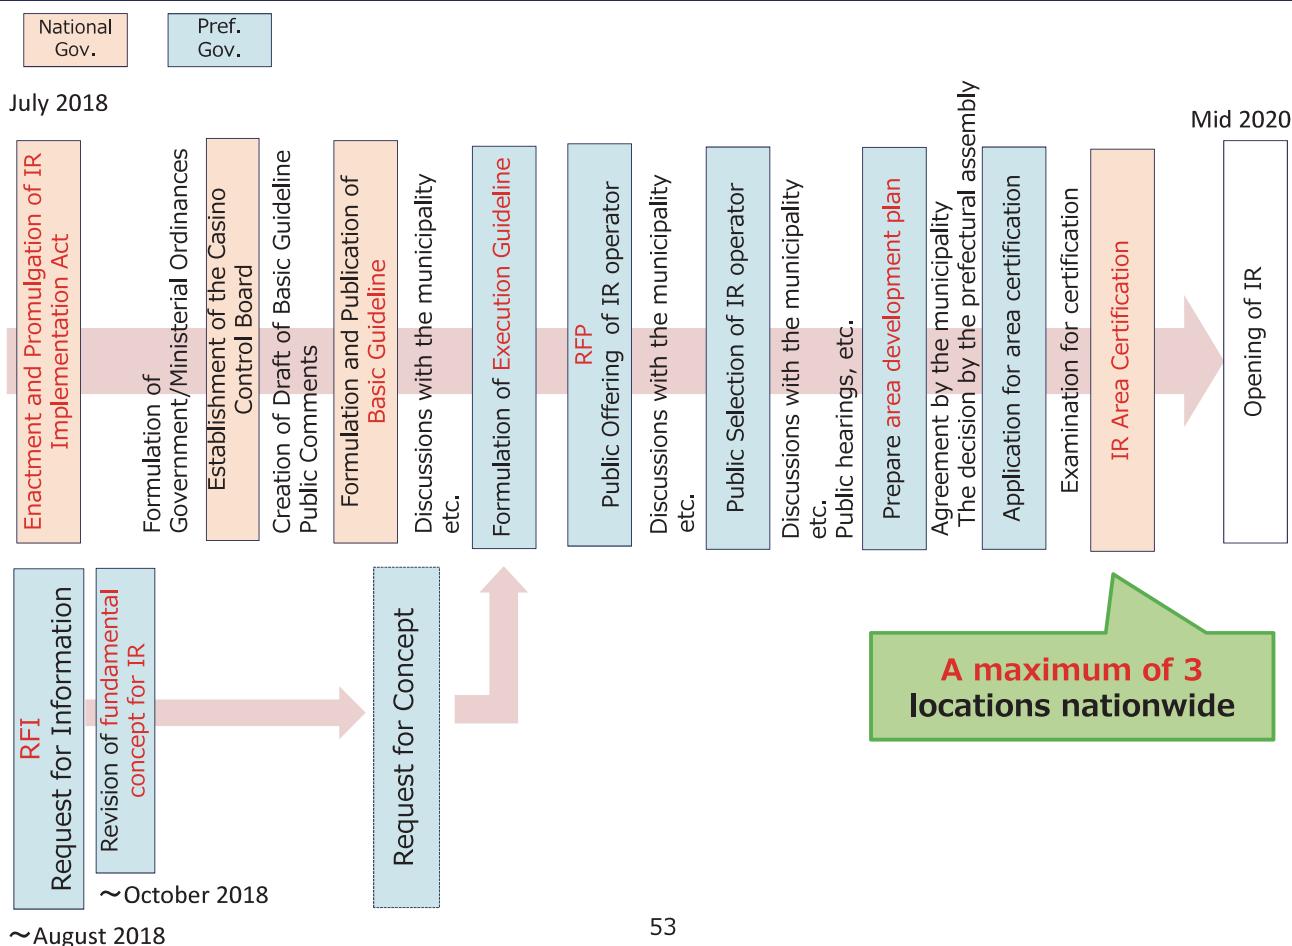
National Gov.

Pref. Gov.

July 2018

Mid 2020

Enactment and Promulgation of IR Implementation Act

Formulation of Government/Ministerial Ordinances

Establishment of the Casino Control Board

Creation of Draft of Basic Guideline Public Comments

Formulation and Publication of Basic Guideline

Discussions with the municipality etc.

Formulation of Execution Guideline

RFP Public Offering of IR operator

Discussions with the municipality etc.

Public Selection of IR operator

Discussions with the municipality etc. Public hearings, etc.

Prepare area development plan

Agreement by the municipality The decision by the prefectural assembly

Application for area certification

Examination for certification

IR Area Certification

Opening of IR

RFI Request for Information

Revision of fundamental concept for IR

Request for Concept

A maximum of 3 locations nationwide

～October 2018

～August 2018

53